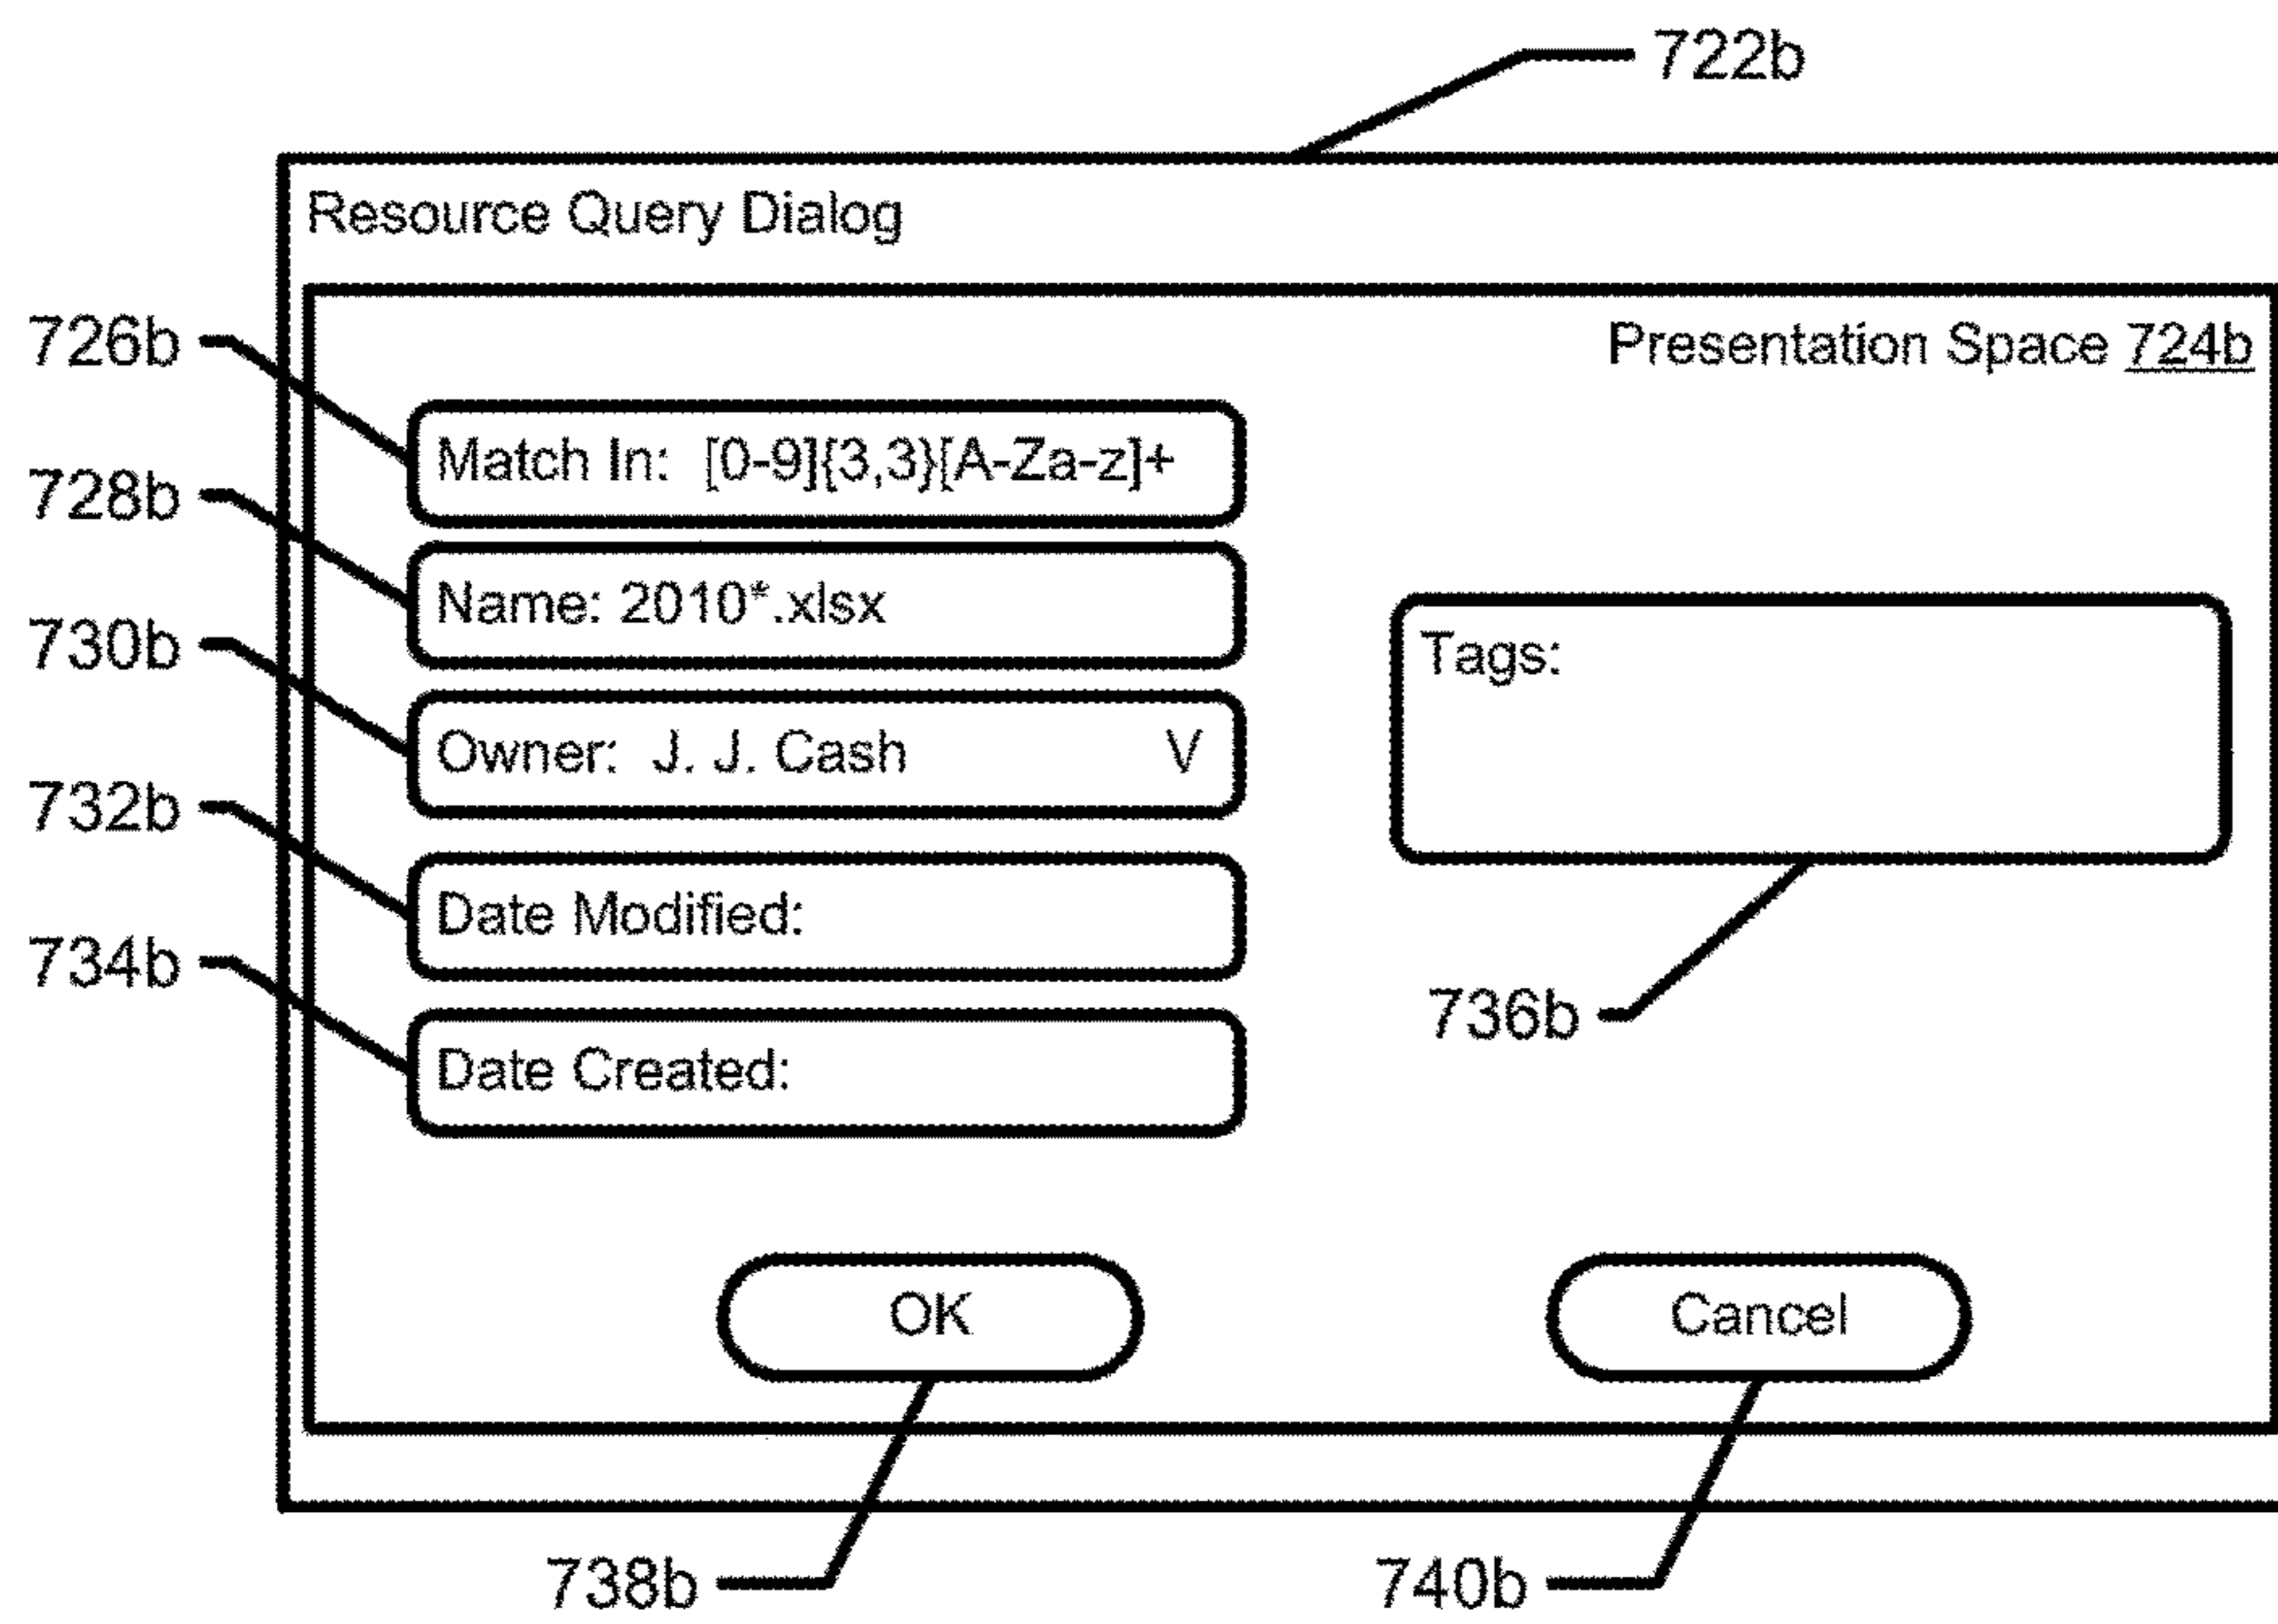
722b

Resource Query Dialog

726b

728b

730b

732b

734b

Presentation Space 724b

Match In: [0-9]{3,3}[A-Za-z]+

Name: 2010*.xlsx

Owner: J. J. Cash V

Date Modified:

Date Created:

Tags:

736b

OK

Cancel

738b

740b